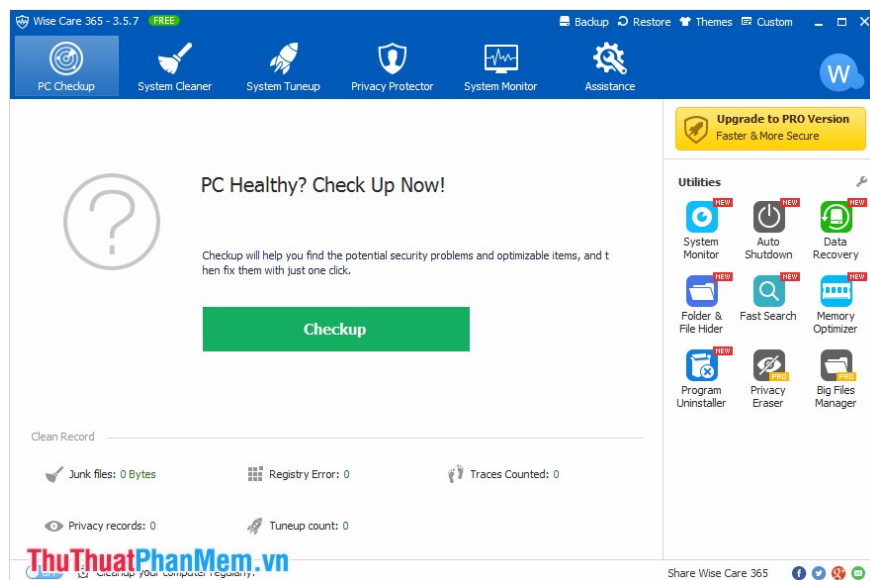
Wise Care 365 - 3.5.7 FREE
Backup Restore Themes Custom

PC Checkup
System Cleaner
System Tuneup
Privacy Protector
System Monitor
Assistance

W

Upgrade to PRO Version
Faster & More Secure

PC Healthy? Check Up Now!

Checkup will help you find the potential security problems and optimizable items, and then fix them with just one click.

Checkup

Utilities

System Monitor NEW
Auto Shutdown NEW
Data Recovery NEW
Folder & File Hider NEW
Fast Search NEW
Memory Optimizer NEW
Program Uninstaller NEW
Privacy Eraser PRO
Big Files Manager PRO

Clean Record

Junk files: 0 Bytes
Registry Error: 0
Traces Counted: 0
Privacy records: 0
Tuneup count: 0

ThuThuatPhanMem.vn
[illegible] Cleanup your computer regularly.

Share Wise Care 365